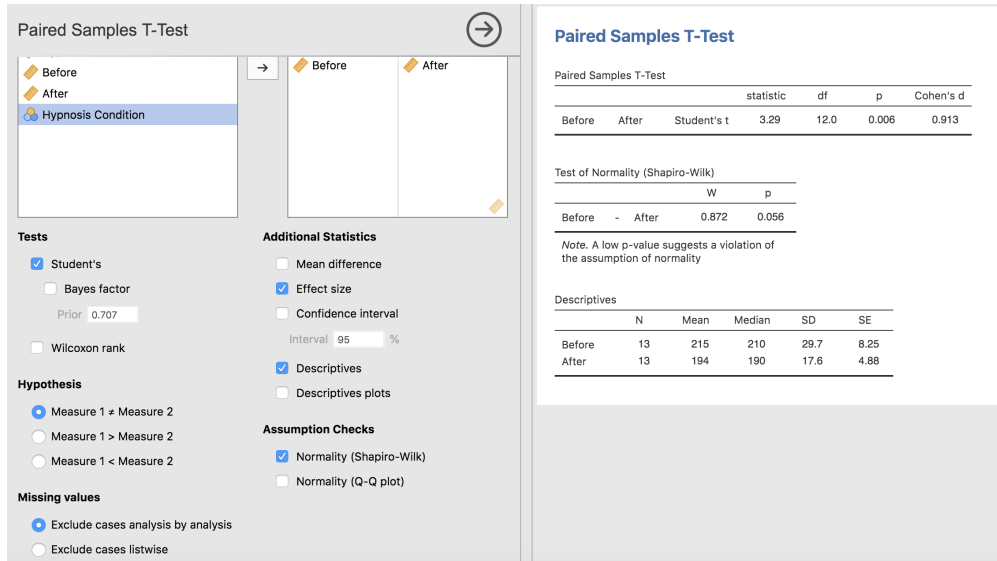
Paired Samples T-Test

Before
After
Hypnosis Condition

→

Before | After

Tests

Student's

Bayes factor

Prior 0.707

Wilcoxon rank

Hypothesis

Measure 1 ≠ Measure 2

Measure 1 > Measure 2

Measure 1 < Measure 2

Missing values

Exclude cases analysis by analysis

Exclude cases listwise

Additional Statistics

Mean difference

Effect size

Confidence interval

Interval 95 %

Descriptives

Descriptives plots

Assumption Checks

Normality (Shapiro-Wilk)

Normality (Q-Q plot)

Paired Samples T-Test

Paired Samples T-Test

| | | | statistic | df | p | Cohen's d |
|---|---|---|---|---|---|---|
| Before | After | Student's t | 3.29 | 12.0 | 0.006 | 0.913 |

Test of Normality (Shapiro-Wilk)

| | | | W | p |
|---|---|---|---|---|
| Before | - | After | 0.872 | 0.056 |

*Note.* A low p-value suggests a violation of the assumption of normality

Descriptives

| | N | Mean | Median | SD | SE |
|---|---|---|---|---|---|
| Before | 13 | 215 | 210 | 29.7 | 8.25 |
| After | 13 | 194 | 190 | 17.6 | 4.88 |